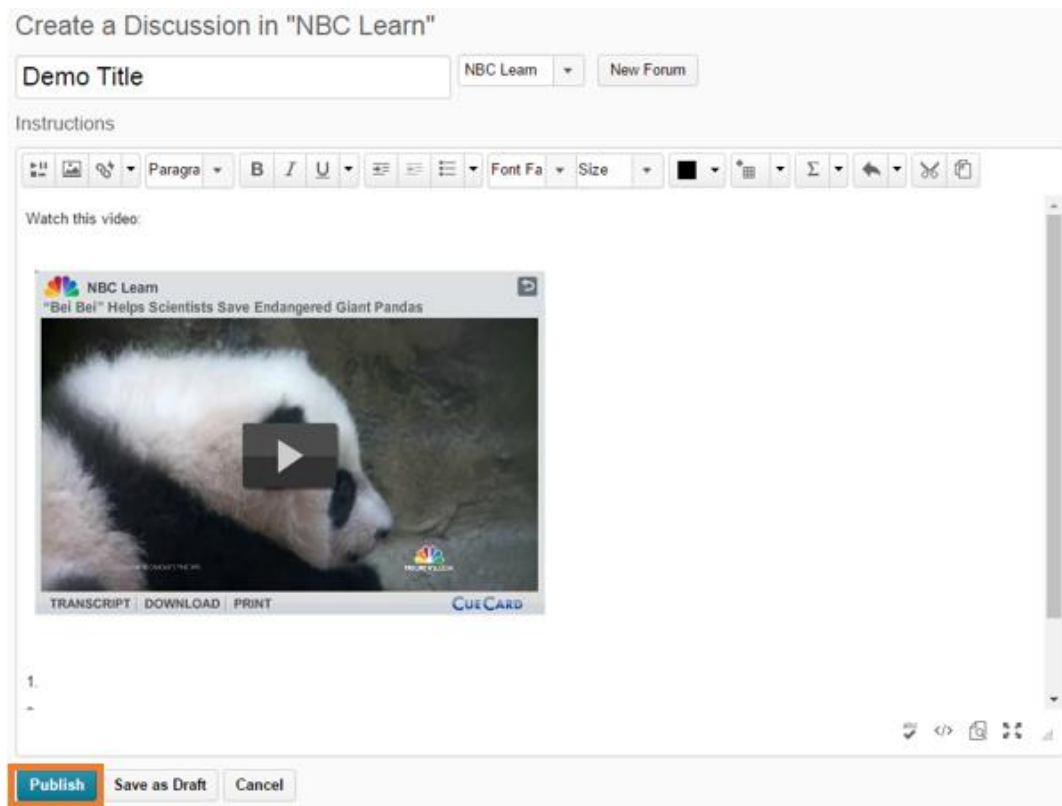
Create a Discussion in "NBC Learn"

Demo Title

NBC Learn

New Forum

Instructions

Paragra

B I U

Font Fa

Size

Σ

Watch this video:

NBC Learn
"Bei Bei" Helps Scientists Save Endangered Giant Pandas

TRANSCRIPT | DOWNLOAD | PRINT

CUECARD

1.

Publish

Save as Draft

Cancel